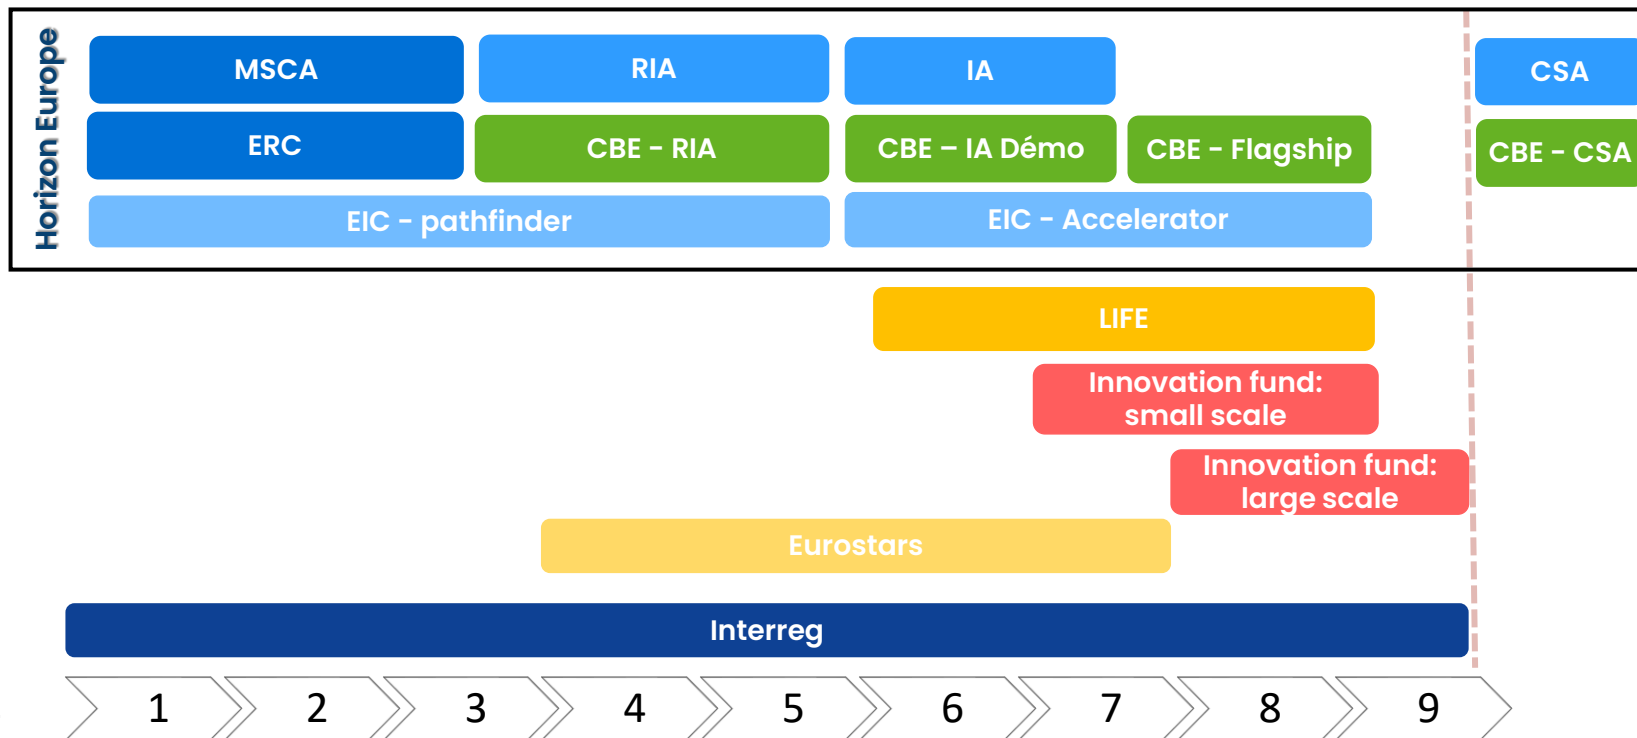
Horizon Europe

MSCA

RIA

IA

CSA

ERC

CBE - RIA

CBE – IA Démo

CBE - Flagship

CBE - CSA

EIC - pathfinder

EIC - Accelerator

LIFE

Innovation fund: small scale

Innovation fund: large scale

Eurostars

Interreg

1 2 3 4 5 6 7 8 9